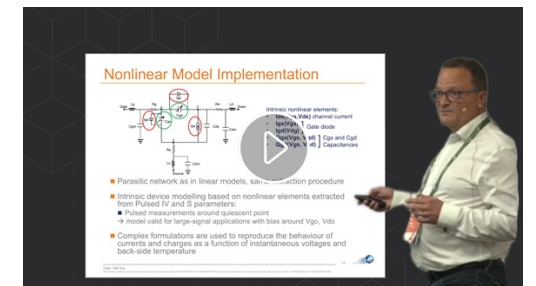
Nonlinear Model Implementation

Intrinsic nonlinear elements:
Ids(Vgs,Vds) channel current
Igs(Vgs)
Igd(Vgd) } Gate diode
Qgs(Vgs,Vgd)
Qgd(Vgs,Vgd) } Cgs and Cgd Capacitances

Parasitic network as in linear models, same extraction procedure

Intrinsic device modelling based on nonlinear elements extracted from Pulsed IV and S parameters:
Pulsed measurements around quiescent point
→ model valid for large-signal applications with bias around Vgo, Vdo

Complex formulations are used to reproduce the behaviour of currents and charges as a function of instantaneous voltages and back-side temperature